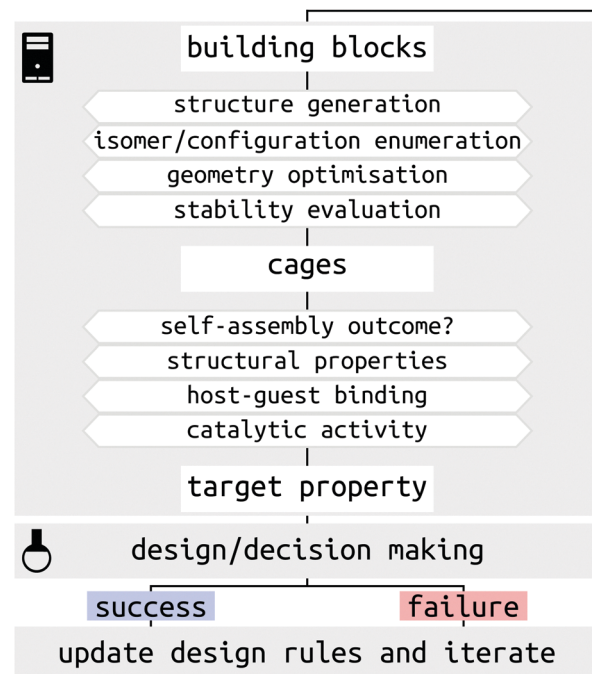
building blocks

structure generation

isomer/configuration enumeration

geometry optimisation

stability evaluation

cages

self-assembly outcome?

structural properties

host-guest binding

catalytic activity

target property

design/decision making

success

failure

update design rules and iterate